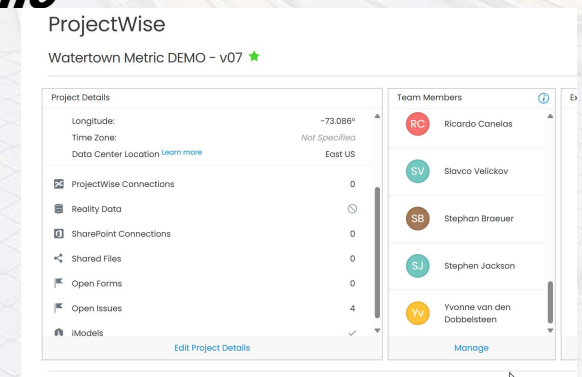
ProjectWise

Watertown Metric DEMO - v07

Project Details

Longitude: -73.086°
Time Zone: Not Specified
Data Center Location Learn more East US

ProjectWise Connections 0
Reality Data
SharePoint Connections 0
Shared Files 0
Open Forms 0
Open Issues 4
iModels

Edit Project Details

Team Members

RC Ricardo Canelas
SV Slavco Velickov
SB Stephan Braeuer
SJ Stephen Jackson
YV Yvonne van den Dobbelsteen

Manage

Ex